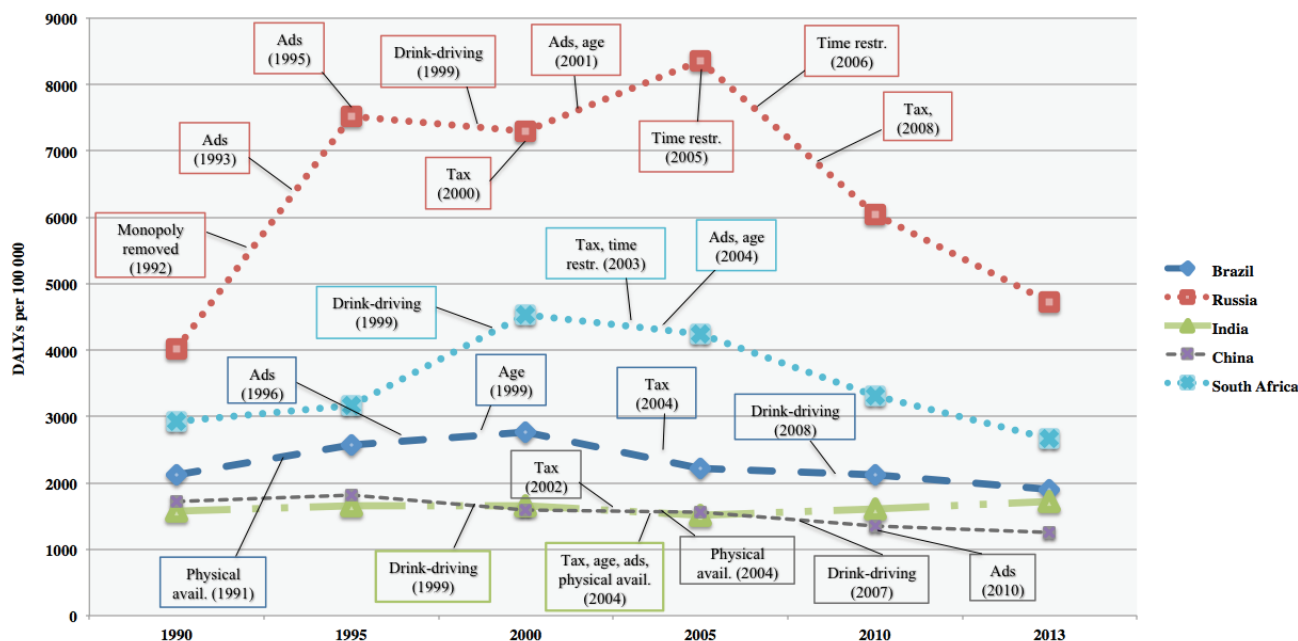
9000
8000
7000
6000
5000
4000
3000
2000
1000
0

DALYs per 100 000

Ads (1995)
Drink-driving (1999)
Ads, age (2001)
Time restr. (2006)
Ads (1993)
Tax (2000)
Time restr. (2005)
Tax, (2008)
Monopoly removed (1992)
Tax, time restr. (2003)
Ads, age (2004)
Drink-driving (1999)
Ads (1996)
Age (1999)
Tax (2004)
Drink-driving (2008)
Tax (2002)
Physical avail. (1991)
Drink-driving (1999)
Tax, age, ads, physical avail. (2004)
Physical avail. (2004)
Drink-driving (2007)
Ads (2010)

Brazil
Russia
India
China
South Africa

1990
1995
2000
2005
2010
2013